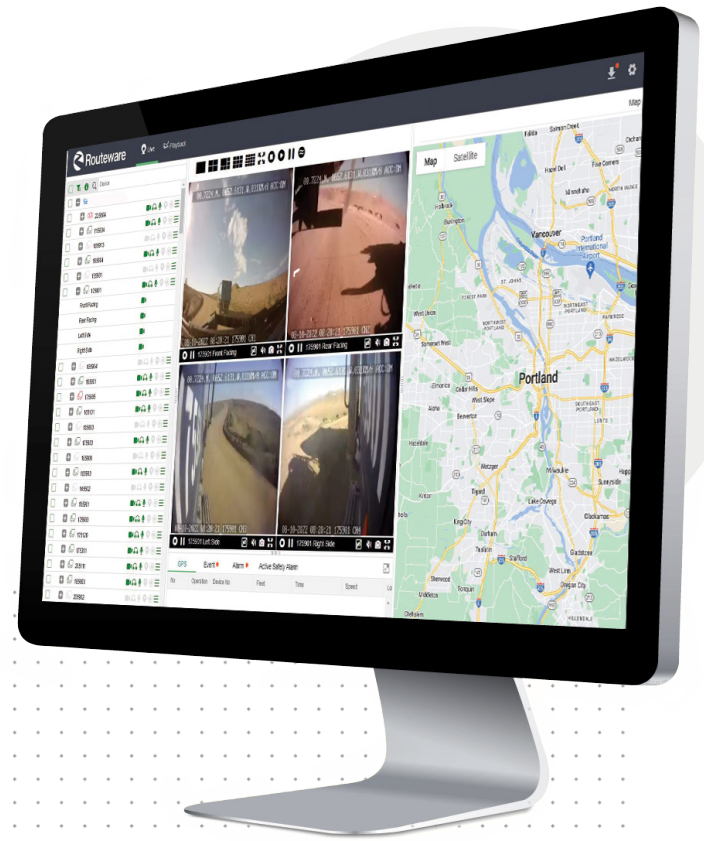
Routeware

Live

Playback

Device

223904

165923

165924

125901

125901

Front Facing

Rear Facing

Left Side

Right Side

165964

165951

125905

165101

165903

165933

165906

165952

165951

175900

101128

073001

203810

165903

203902

08-10-2022 17:28:21 175901 CH1

125901 Front Facing

08-10-2022 17:28:21 175901 CH2

125901 Rear Facing

08-10-2022 17:28:21 175901 CH3

125901 Left Side

08-10-2022 17:28:21 175901 CH4

125901 Right Side

GPS

Event

Alarm

Active Safety Alarm

No

Operation

Device No

Fleet

Time

Speed

Map

Satellite

Map

Vancouver

Portland International Airport

Portland

Hazel Dell

Five Corners

Burlington

West Linn

Oregon City

Gladstone

Milwaukie

Lake Oswego

Tigard

Beaverton

West Slope

Aloha

Sherwood

Tualatin

Happy Valley

Clackamas

Sunnyside

Metzger

Durham

King City

Stafford

West Haven

Cedar Hills

St. Johns

Tualatin

Sylvan

Hillsboro

Scappoose

Vancouver Heights

Mill Plain

Salmon Creek

Sifton

Orchards

Cascade Park

Parkrose

Gresham

Damascus

Johnson City

Oak Grove

Garden Home

Raleigh Hills

Hillsdale

Bonny Slope

Cedar Mill

Bethany

Skyline

Linnton

Sauvie Island